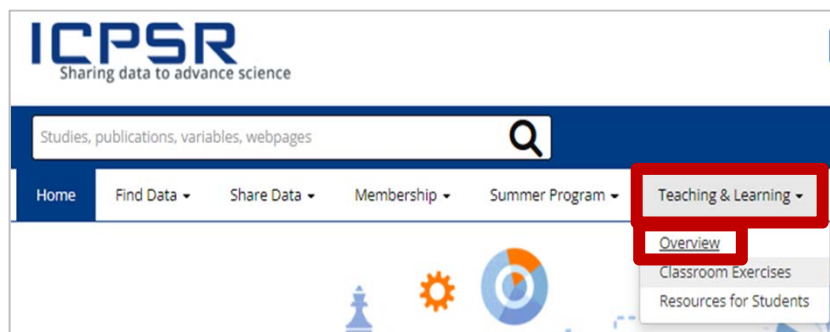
ICPSR
Sharing data to advance science

Studies, publications, variables, webpages

Home
Find Data
Share Data
Membership
Summer Program
Teaching & Learning

Overview
Classroom Exercises
Resources for Students